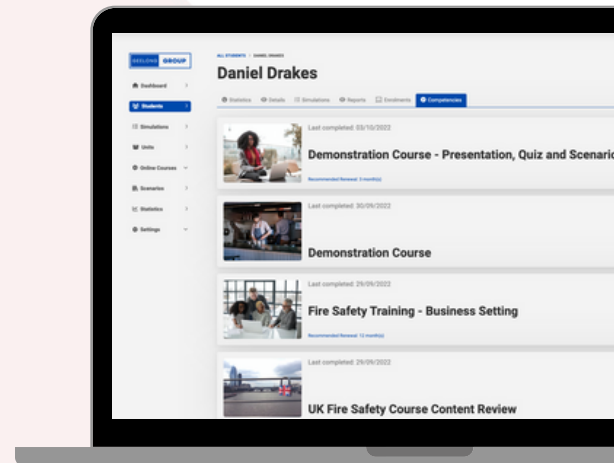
GEELONG GROUP

Dashboard
Students
Simulations
Units
Online Courses
Scenarios
Statistics
Settings

ALL STUDENTS / DANIEL DRAKES

Daniel Drakes

Statistics Details Simulations Reports Enrolments Competencies

Last completed: 03/10/2022
Demonstration Course - Presentation, Quiz and Scenario
Recommended Renewal: 3 month(s)

Last completed: 30/09/2022
Demonstration Course

Last completed: 29/09/2022
Fire Safety Training - Business Setting
Recommended Renewal: 12 month(s)

Last completed: 29/09/2022
UK Fire Safety Course Content Review